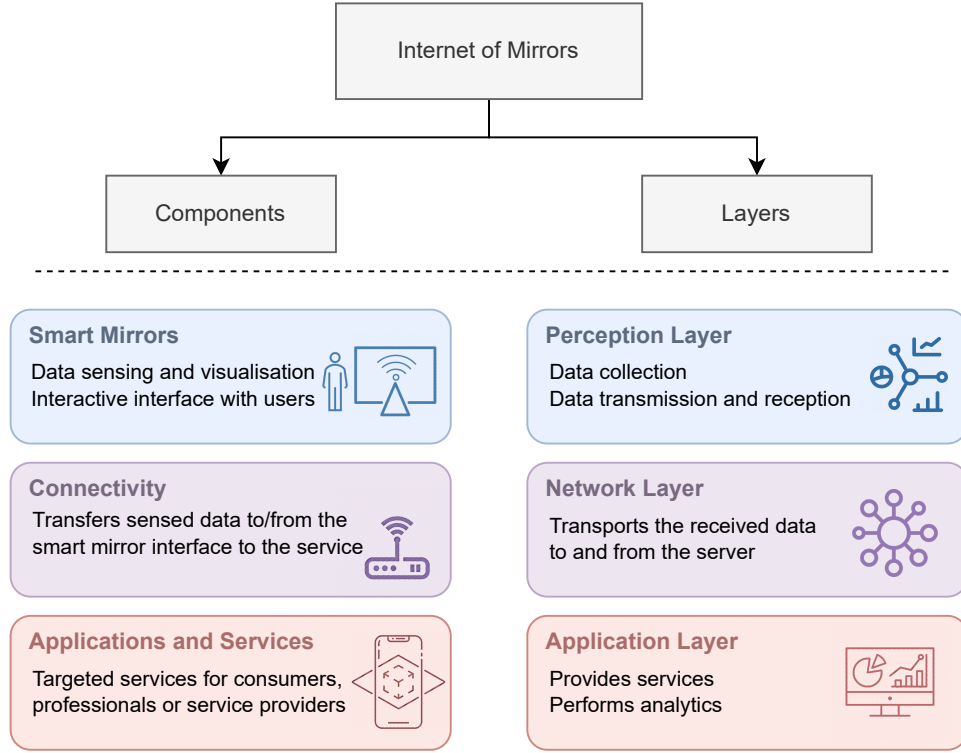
Internet of Mirrors

Components

Layers

Smart Mirrors
Data sensing and visualisation
Interactive interface with users

Connectivity
Transfers sensed data to/from the smart mirror interface to the service

Applications and Services
Targeted services for consumers, professionals or service providers

Perception Layer
Data collection
Data transmission and reception

Network Layer
Transports the received data to and from the server

Application Layer
Provides services
Performs analytics